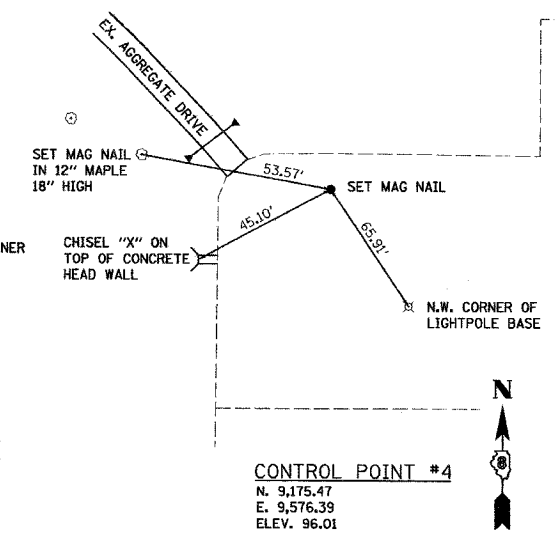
EX. AGGREGATE DRIVE

SET MAG NAIL IN 12" MAPLE 18" HIGH

53.57'

SET MAG NAIL

NER

CHISEL "X" ON TOP OF CONCRETE HEAD WALL

45.10'

65.91'

N.W. CORNER OF LIGHTPOLE BASE

N

CONTROL POINT #4

N. 9,175.47
E. 9,576.39
ELEV. 96.01